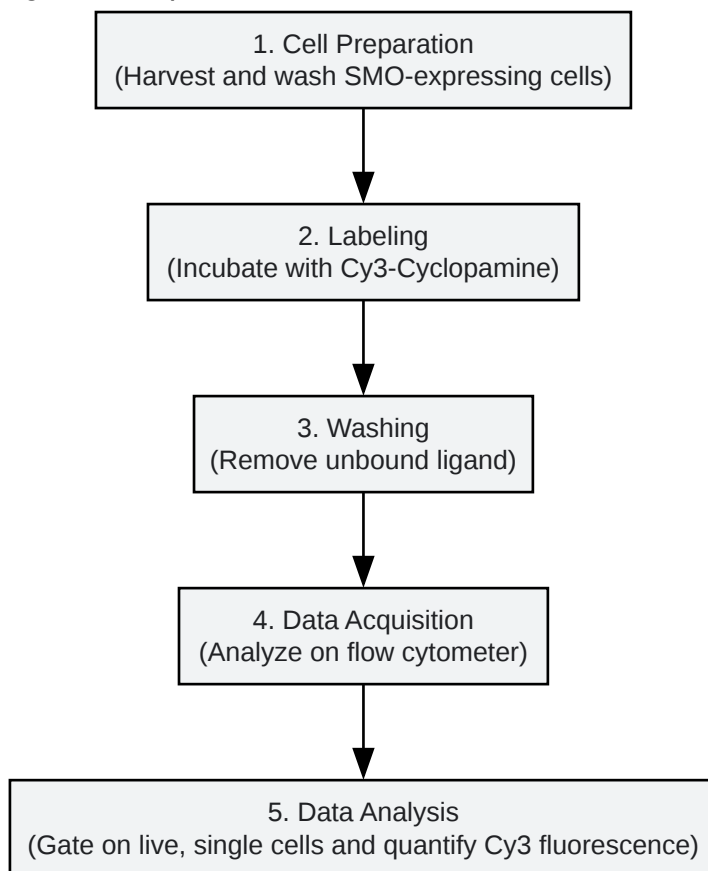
1. Cell Preparation
(Harvest and wash SMO-expressing cells)

2. Labeling
(Incubate with Cy3-Cyclopamine)

3. Washing
(Remove unbound ligand)

4. Data Acquisition
(Analyze on flow cytometer)

5. Data Analysis
(Gate on live, single cells and quantify Cy3 fluorescence)